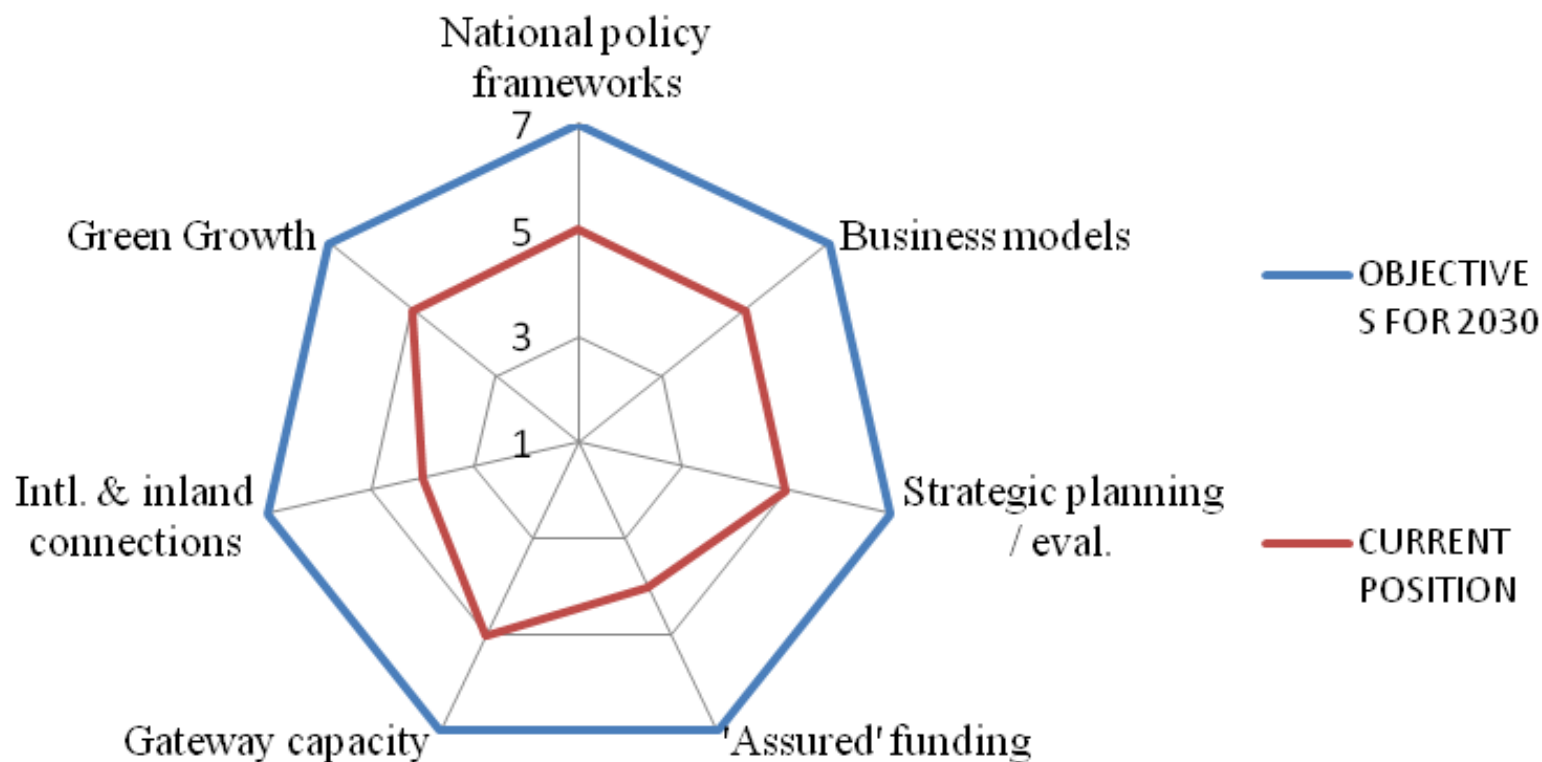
National policy frameworks

7

5

3

1

Business models

Strategic planning / eval.

'Assured' funding

Gateway capacity

Intl. & inland connections

Green Growth

OBJECTIVE S FOR 2030

CURRENT POSITION